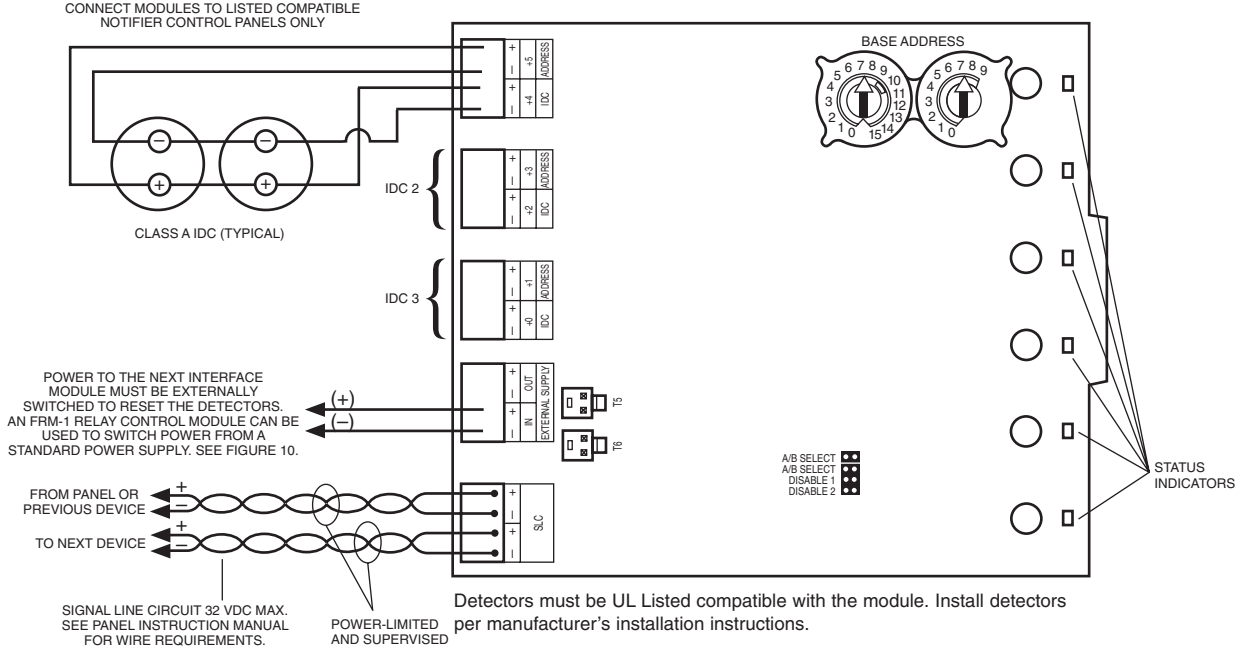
CONNECT MODULES TO LISTED COMPATIBLE NOTIFIER CONTROL PANELS ONLY

CLASS A IDC (TYPICAL)

+
–
+
–
+5
ADDRESS
+4
IDC

IDC 2

+
–
+
–
+3
ADDRESS
+2
IDC

IDC 3

+
–
+
–
+1
ADDRESS
+0
IDC

+
–
+
–
OUT
IN
EXTERNAL SUPPLY

T5
T6

+
–
+
–
SLC

BASE ADDRESS

6 7 8 9 10 11 12 13 14 15 0 1 2 3 4 5

6 7 8 9 0 1 2 3 4 5

A/B SELECT
A/B SELECT
DISABLE 1
DISABLE 2

STATUS INDICATORS

POWER TO THE NEXT INTERFACE MODULE MUST BE EXTERNALLY SWITCHED TO RESET THE DETECTORS. AN FRM-1 RELAY CONTROL MODULE CAN BE USED TO SWITCH POWER FROM A STANDARD POWER SUPPLY. SEE FIGURE 10.

(+)
(–)

FROM PANEL OR PREVIOUS DEVICE
+
–
TO NEXT DEVICE
+
–

SIGNAL LINE CIRCUIT 32 VDC MAX. SEE PANEL INSTRUCTION MANUAL FOR WIRE REQUIREMENTS.

POWER-LIMITED AND SUPERVISED

Detectors must be UL Listed compatible with the module. Install detectors per manufacturer's installation instructions.